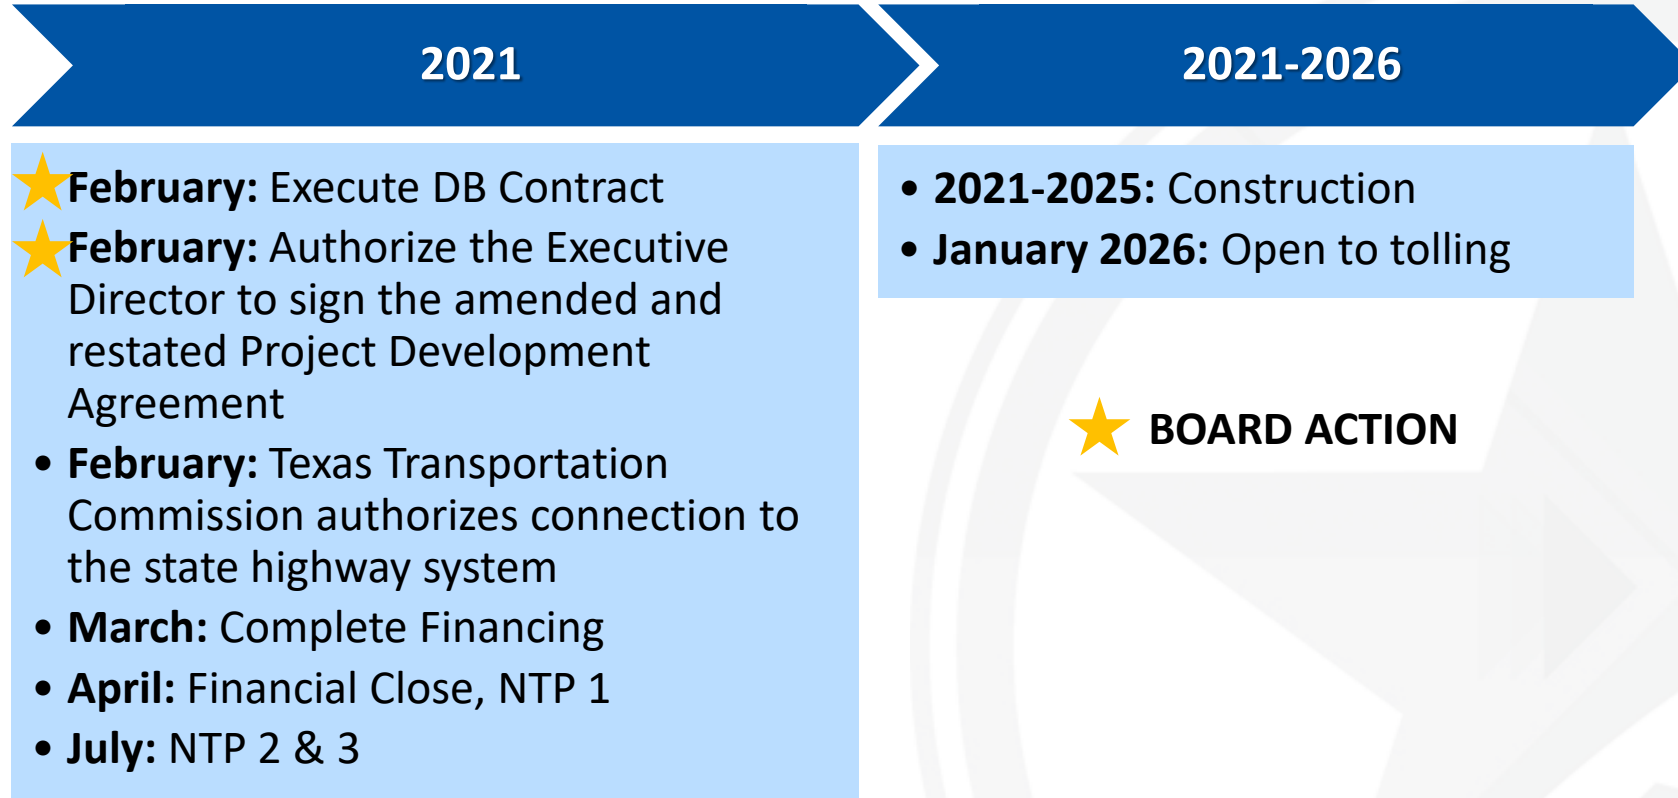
2021

2021-2026

February: Execute DB Contract

February: Authorize the Executive Director to sign the amended and restated Project Development Agreement

• February: Texas Transportation Commission authorizes connection to the state highway system

• March: Complete Financing

• April: Financial Close, NTP 1

• July: NTP 2 & 3

• 2021-2025: Construction

• January 2026: Open to tolling

BOARD ACTION